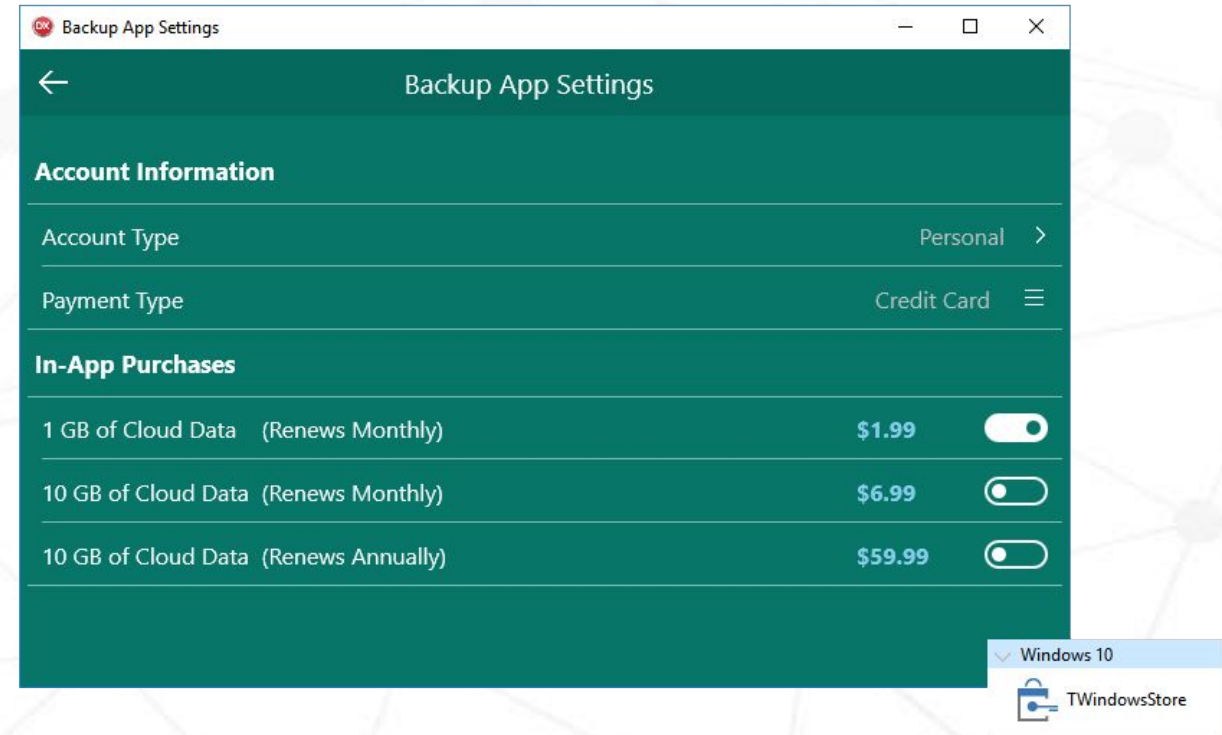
Backup App Settings

Backup App Settings

Account Information

Account Type Personal

Payment Type Credit Card

In-App Purchases

1 GB of Cloud Data (Renews Monthly) $1.99

10 GB of Cloud Data (Renews Monthly) $6.99

10 GB of Cloud Data (Renews Annually) $59.99

Windows 10

TWindowsStore